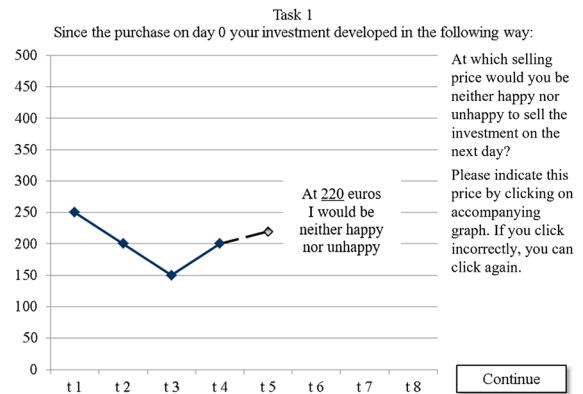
Task 1

Since the purchase on day 0 your investment developed in the following way:

500
450
400
350
300
250
200
150
100
50
0

t 1 t 2 t 3 t 4 t 5 t 6 t 7 t 8

At 220 euros I would be neither happy nor unhappy

At which selling price would you be neither happy nor unhappy to sell the investment on the next day?

Please indicate this price by clicking on accompanying graph. If you click incorrectly, you can click again.

Continue